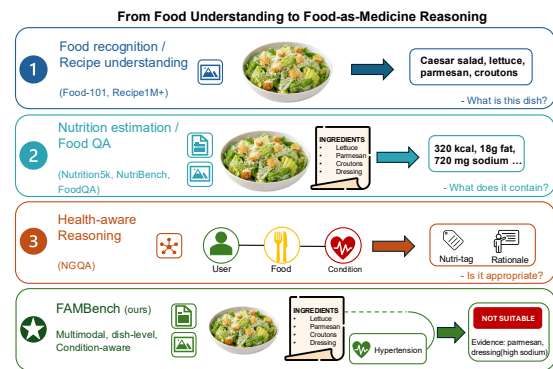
From Food Understanding to Food-as-Medicine Reasoning

1

Food recognition / Recipe understanding

(Food-101, Recipe1M+)

Caesar salad, lettuce, parmesan, croutons

- What is this dish?

2

Nutrition estimation / Food QA

(Nutrition5k, NutriBench, FoodQA)

INGREDIENTS
• Lettuce
• Parmesan
• Croutons
• Dressing

320 kcal, 18g fat, 720 mg sodium ...

- What does it contain?

3

Health-aware Reasoning

(NGQA)

User

Food

Condition

Nutri-tag

Rationale

- Is it appropriate?

FAMBench (ours)

Multimodal, dish-level, Condition-aware

INGREDIENTS
• Lettuce
• Parmesan
• Croutons
• Dressing

Hypertension

NOT SUITABLE

Evidence: parmesan, dressing(high sodium)